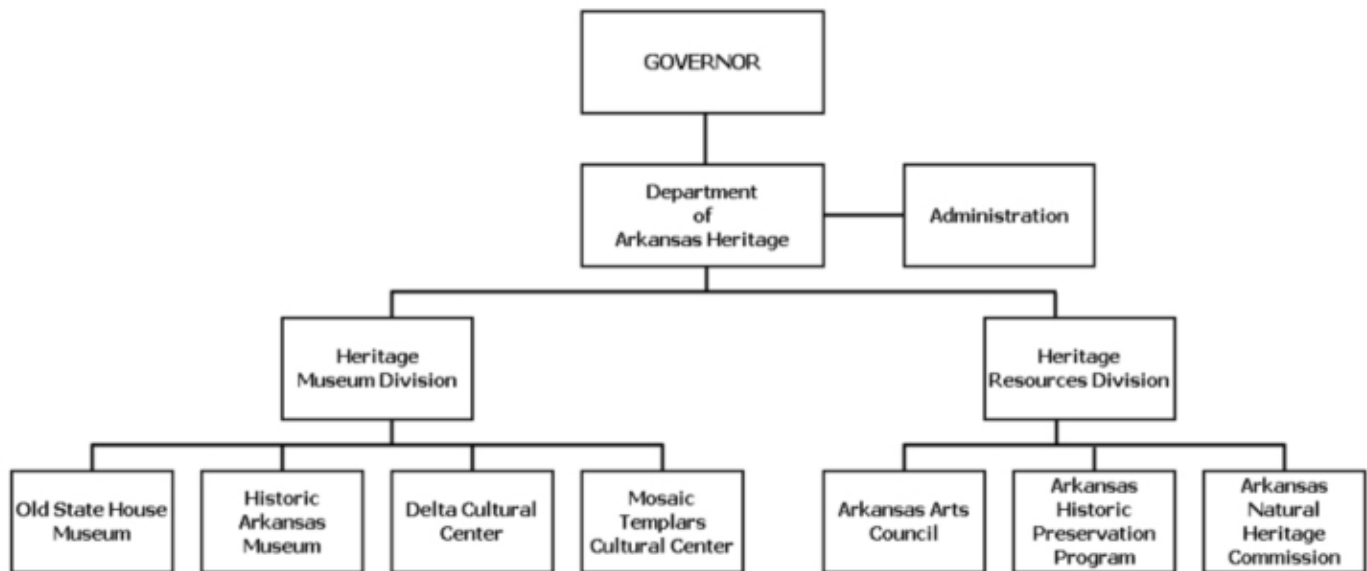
GOVERNOR

Department of Arkansas Heritage

Administration

Heritage Museum Division

Heritage Resources Division

Old State House Museum

Historic Arkansas Museum

Delta Cultural Center

Mosaic Templars Cultural Center

Arkansas Arts Council

Arkansas Historic Preservation Program

Arkansas Natural Heritage Commission